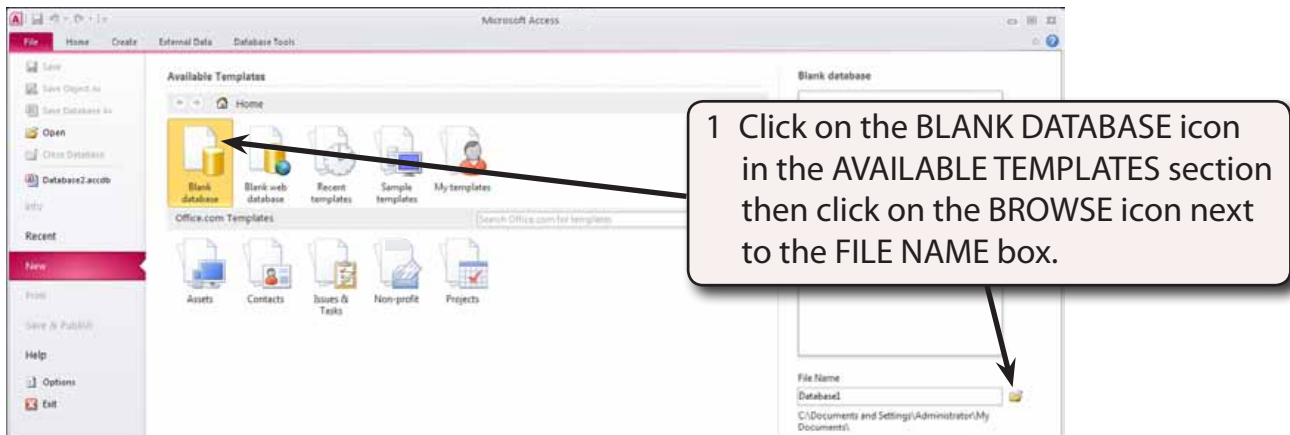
Microsoft Access

File Home Create External Data Database Tools

Save
Save Object As
Save Database As
Open
Close Database
Database2.accdb
Info
Recent
New
Print
Save & Publish
Help
Options
Exit

Available Templates

Home

Blank database
Blank web database
Recent templates
Sample templates
My templates

Office.com Templates

Search Office.com for templates

Assets
Contacts
Issues & Tasks
Non-profit
Projects

Blank database

1 Click on the BLANK DATABASE icon in the AVAILABLE TEMPLATES section then click on the BROWSE icon next to the FILE NAME box.

File Name
Database1
C:\Documents and Settings\Administrator\My Documents\